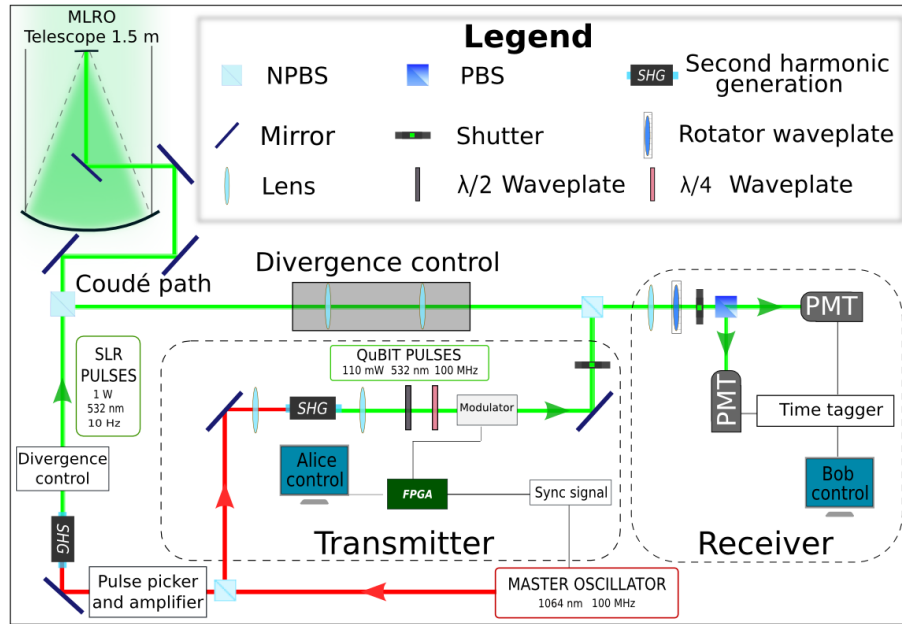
MLRO
Telescope 1.5 m

Legend

NPBS
PBS
SHG
Second harmonic generation
Mirror
Shutter
Rotator waveplate
Lens
$\lambda/2$ Waveplate
$\lambda/4$ Waveplate

Coudé path
Divergence control

SLR
PULSES
1 W
532 nm
10 Hz

QuBIT PULSES
110 mW 532 nm 100 MHz

SHG
Modulator

PMT
PMT
Time tagger

Divergence control

Alice control
FPGA
Sync signal

Bob control

SHG

Transmitter
Receiver

Pulse picker and amplifier

MASTER OSCILLATOR
1064 nm 100 MHz